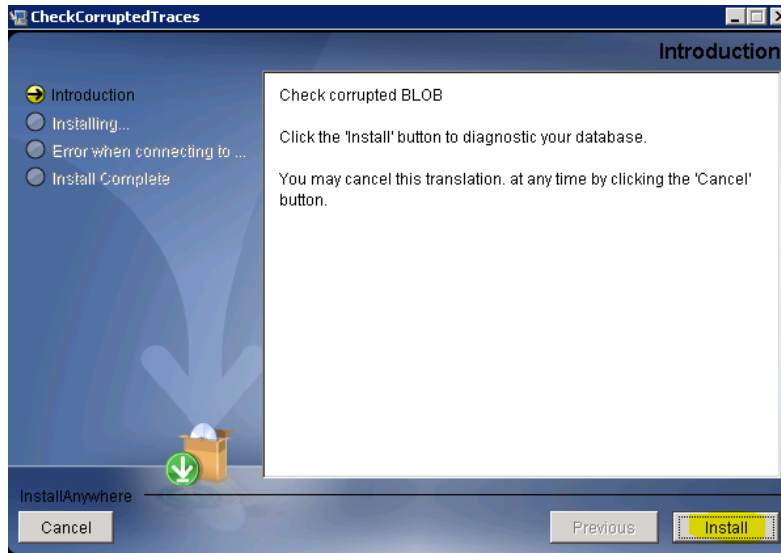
CheckCorruptedTraces

Introduction

Introduction
Installing...
Error when connecting to ...
Install Complete

Check corrupted BLOB

Click the 'Install' button to diagnostic your database.

You may cancel this translation. at any time by clicking the 'Cancel' button.

InstallAnywhere

Cancel

Previous

Install